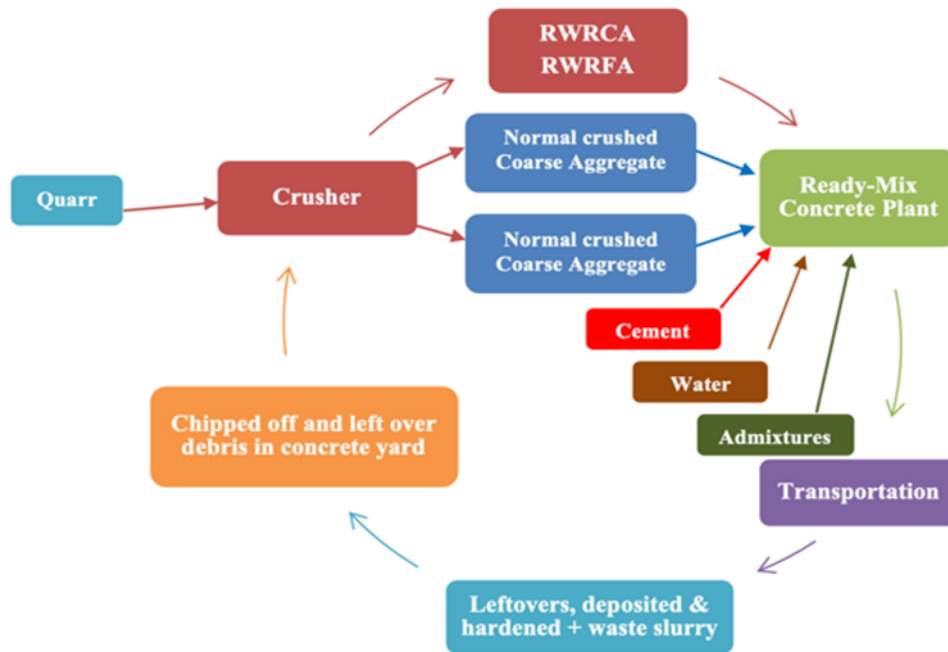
RWRCA
RWRFA

Quarr

Crusher

Normal crushed Coarse Aggregate

Normal crushed Coarse Aggregate

Ready-Mix Concrete Plant

Cement

Water

Admixtures

Transportation

Leftovers, deposited & hardened + waste slurry

Chipped off and left over debris in concrete yard